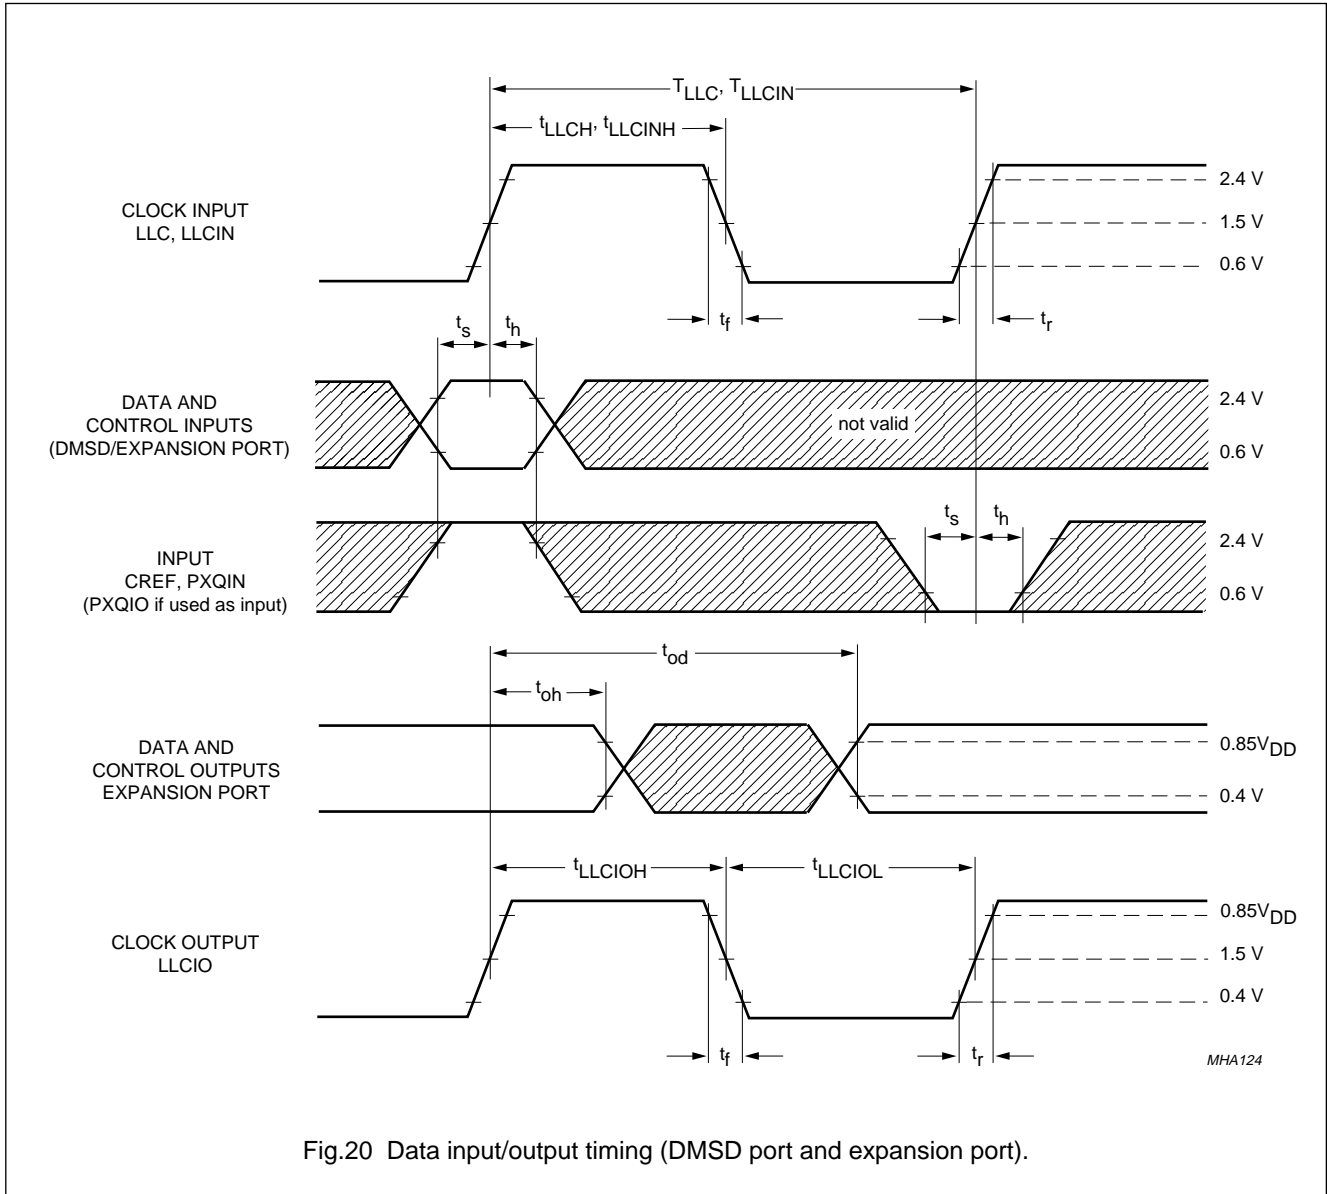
$T_{LLC}$, $T_{LLCIN}$

$t_{LLCH}$, $t_{LLCINH}$

CLOCK INPUT LLC, LLCIN

2.4 V

1.5 V

0.6 V

$t_f$

$t_r$

$t_s$

$t_h$

DATA AND CONTROL INPUTS (DMSD/EXPANSION PORT)

not valid

2.4 V

0.6 V

$t_s$

$t_h$

INPUT CREF, PXQIN (PXQIO if used as input)

2.4 V

0.6 V

$t_{od}$

$t_{oh}$

DATA AND CONTROL OUTPUTS EXPANSION PORT

$0.85V_{DD}$

0.4 V

$t_{LLCIOH}$

$t_{LLCIOL}$

CLOCK OUTPUT LLCIO

$0.85V_{DD}$

1.5 V

0.4 V

$t_f$

$t_r$

MHA124

Fig.20 Data input/output timing (DMSD port and expansion port).